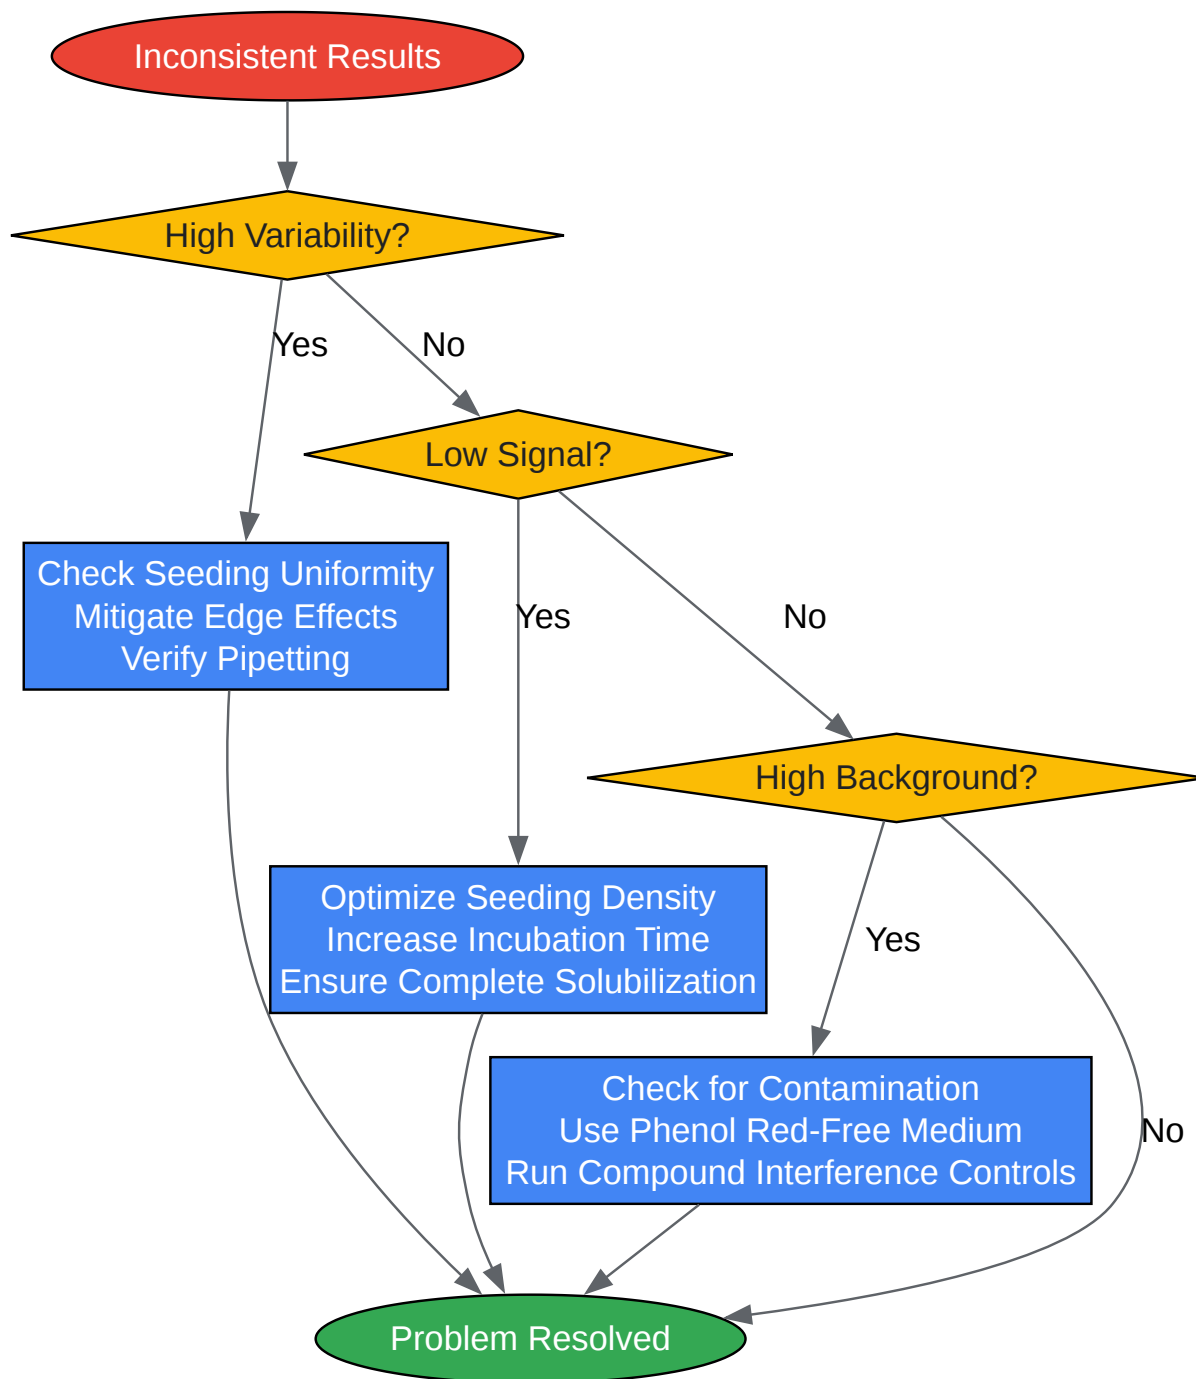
Inconsistent Results

High Variability?

Yes

No

Low Signal?

Check Seeding Uniformity
Mitigate Edge Effects
Verify Pipetting

Yes

No

High Background?

Optimize Seeding Density
Increase Incubation Time
Ensure Complete Solubilization

Yes

Check for Contamination
Use Phenol Red-Free Medium
Run Compound Interference Controls

No

Problem Resolved